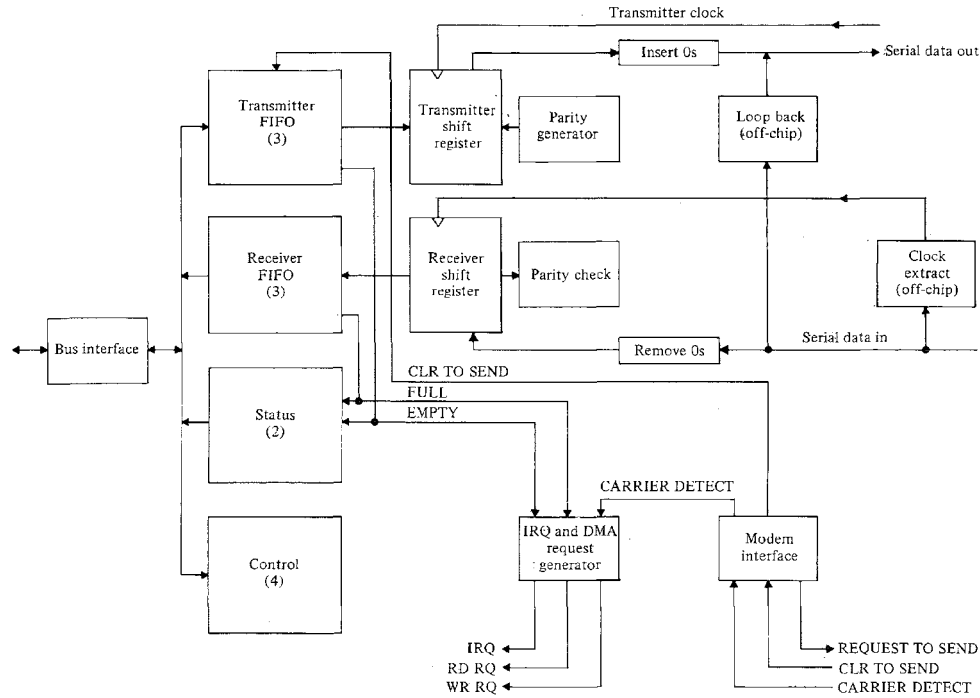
Transmitter clock

Insert 0s

Serial data out

Transmitter FIFO (3)

Transmitter shift register

Parity generator

Loop back (off-chip)

Receiver FIFO (3)

Receiver shift register

Parity check

Clock extract (off-chip)

Bus interface

Serial data in

Remove 0s

CLR TO SEND

FULL

EMPTY

Status (2)

CARRIER DETECT

Control (4)

IRQ and DMA request generator

Modem interface

IRQ

RD RQ

WR RQ

REQUEST TO SEND

CLR TO SEND

CARRIER DETECT